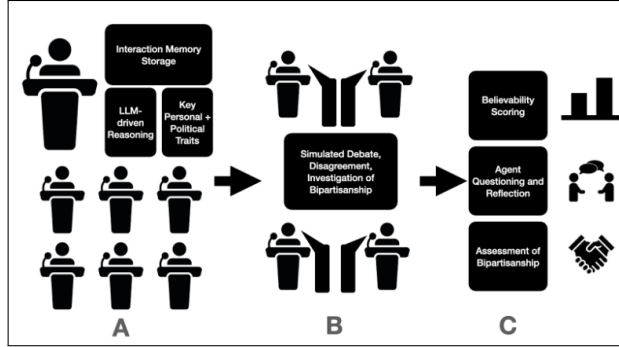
Interaction Memory Storage

LLM-driven Reasoning

Key Personal + Political Traits

A

Simulated Debate, Disagreement, Investigation of Bipartisanship

B

Believability Scoring

Agent Questioning and Reflection

Assessment of Bipartisanship

C